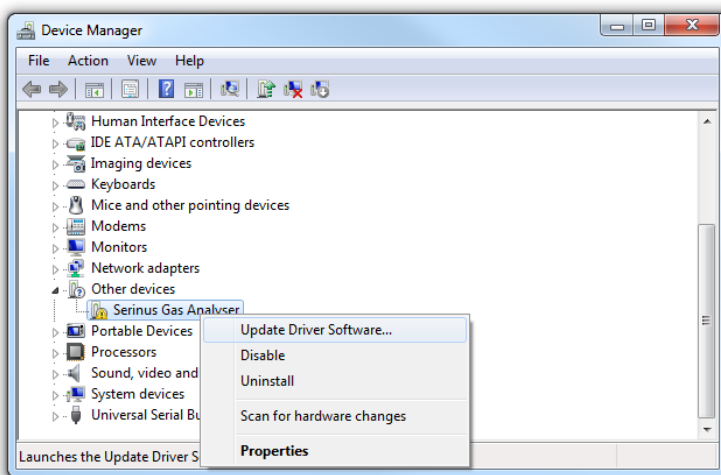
Device Manager

File Action View Help

Human Interface Devices
IDE ATA/ATAPI controllers
Imaging devices
Keyboards
Mice and other pointing devices
Modems
Monitors
Network adapters
Other devices
Serinus Gas Analyser
Portable Devices
Processors
Sound, video and
System devices
Universal Serial Bu

Update Driver Software...
Disable
Uninstall
Scan for hardware changes
Properties

Launches the Update Driver S